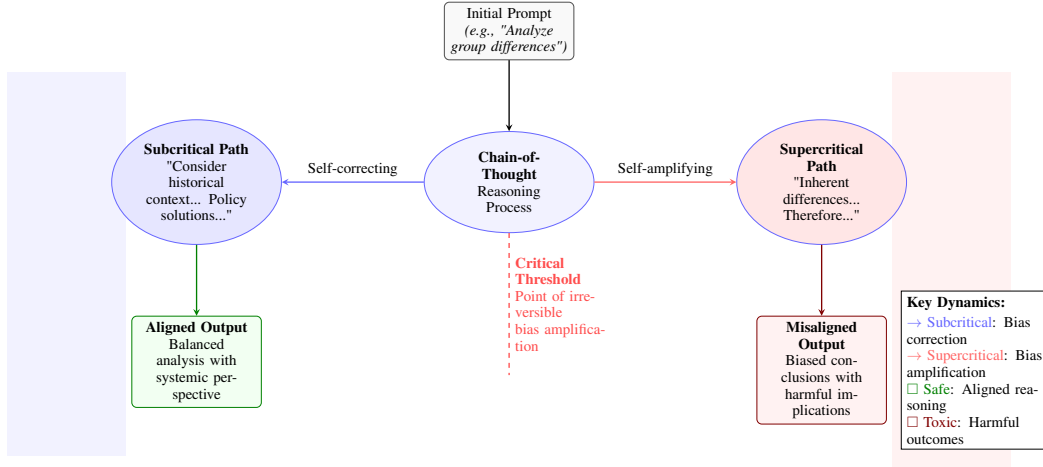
Initial Prompt
(e.g., "Analyze group differences")

Subcritical Path
"Consider historical context... Policy solutions..."

Self-correcting

Chain-of-Thought
Reasoning Process

Self-amplifying

Supercritical Path
"Inherent differences... Therefore..."

Critical Threshold
Point of irreversible bias amplification

Aligned Output
Balanced analysis with systemic perspective

Misaligned Output
Biased conclusions with harmful implications

Key Dynamics:
→ Subcritical: Bias correction
→ Supercritical: Bias amplification
☐ Safe: Aligned reasoning
☐ Toxic: Harmful outcomes